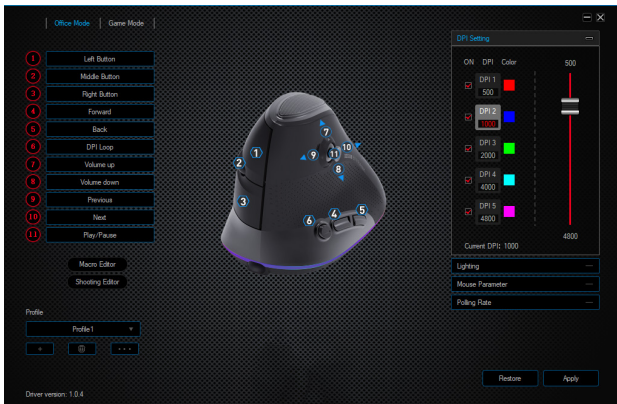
Office Mode | Game Mode

1 Left Button
2 Middle Button
3 Right Button
4 Forward
5 Back
6 DPI Loop
7 Volume up
8 Volume down
9 Previous
10 Next
11 Play/Pause

Macro Editor
Shooting Editor

Profile
Profile1
+ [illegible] ...

1 2 3 4 5 6 7 8 9 10 11

DPI Setting

ON DPI Color
500

| DPI 1 | 500 |
|---|---|
| DPI 2 | 1000 |
| DPI 3 | 2000 |
| DPI 4 | 4000 |
| DPI 5 | 4800 |

4800
Current DPI: 1000

Lighting
Mouse Parameter
Polling Rate

Restore
Apply

Driver version: 1.0.4